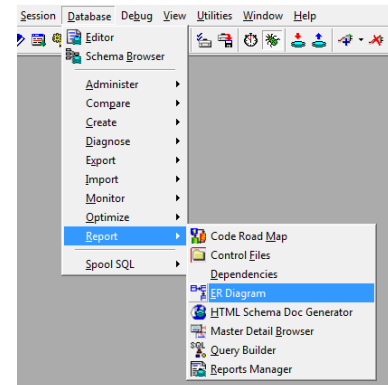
Session Database Debug View Utilities Window Help

Editor
Schema Browser
Administer
Compare
Create
Diagnose
Export
Import
Monitor
Optimize
Report
Spool SQL

Code Road Map
Control Files
Dependencies
ER Diagram
HTML Schema Doc Generator
Master Detail Browser
Query Builder
Reports Manager